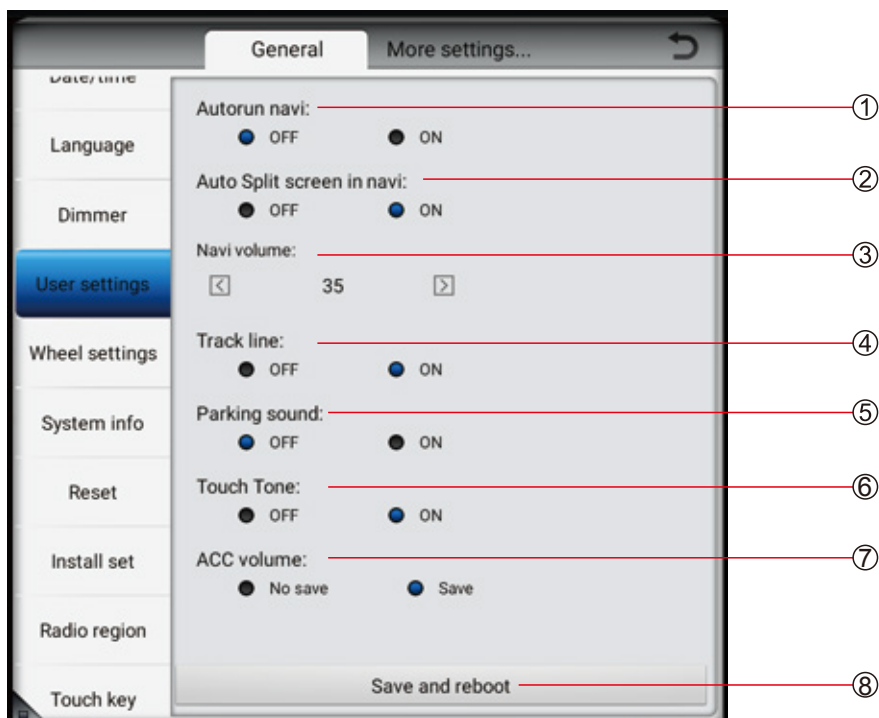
General More settings...

Date/time

Language

Dimmer

User settings

Wheel settings

System info

Reset

Install set

Radio region

Touch key

Autorun navi:
OFF ON
①

Auto Split screen in navi:
OFF ON
②

Navi volume:
< 35 >
③

Track line:
OFF ON
④

Parking sound:
OFF ON
⑤

Touch Tone:
OFF ON
⑥

ACC volume:
No save Save
⑦

Save and reboot
⑧